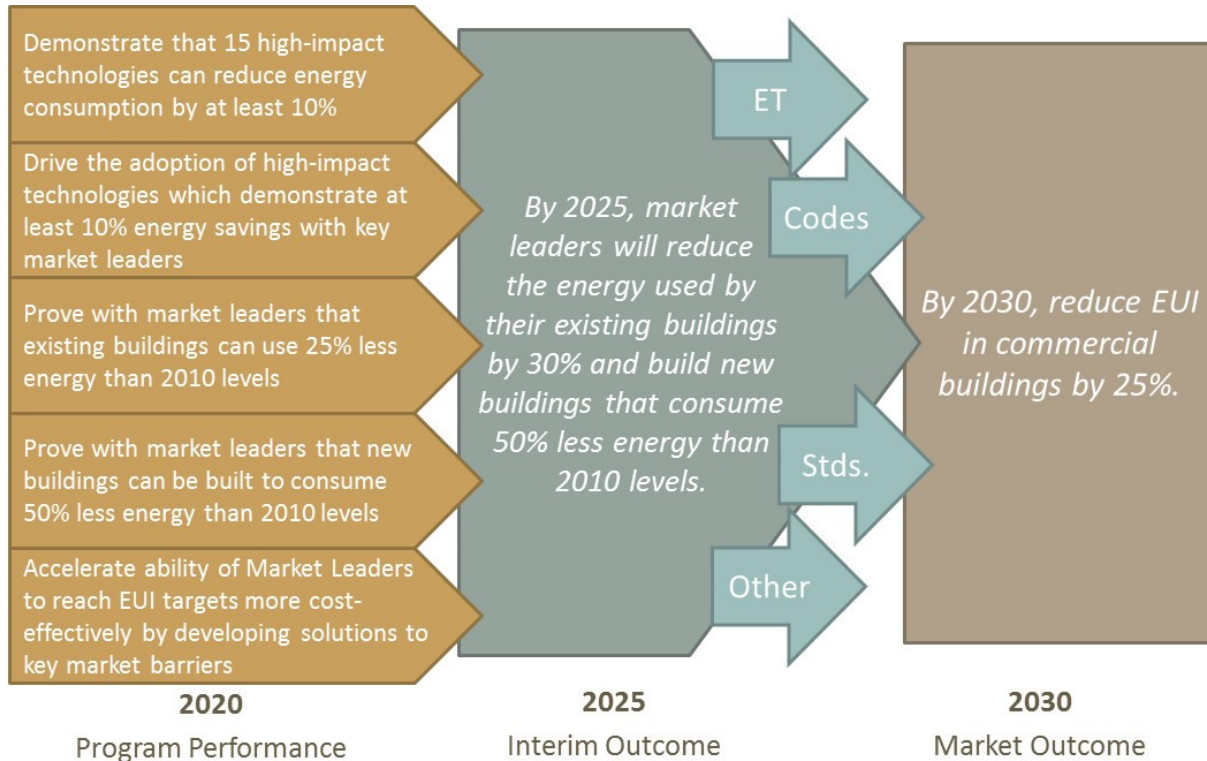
Demonstrate that 15 high-impact technologies can reduce energy consumption by at least 10%

Drive the adoption of high-impact technologies which demonstrate at least 10% energy savings with key market leaders

Prove with market leaders that existing buildings can use 25% less energy than 2010 levels

Prove with market leaders that new buildings can be built to consume 50% less energy than 2010 levels

Accelerate ability of Market Leaders to reach EUI targets more cost-effectively by developing solutions to key market barriers

By 2025, market leaders will reduce the energy used by their existing buildings by 30% and build new buildings that consume 50% less energy than 2010 levels.

ET

Codes

Stds.

Other

By 2030, reduce EUI in commercial buildings by 25%.

2020
Program Performance

2025
Interim Outcome

2030
Market Outcome